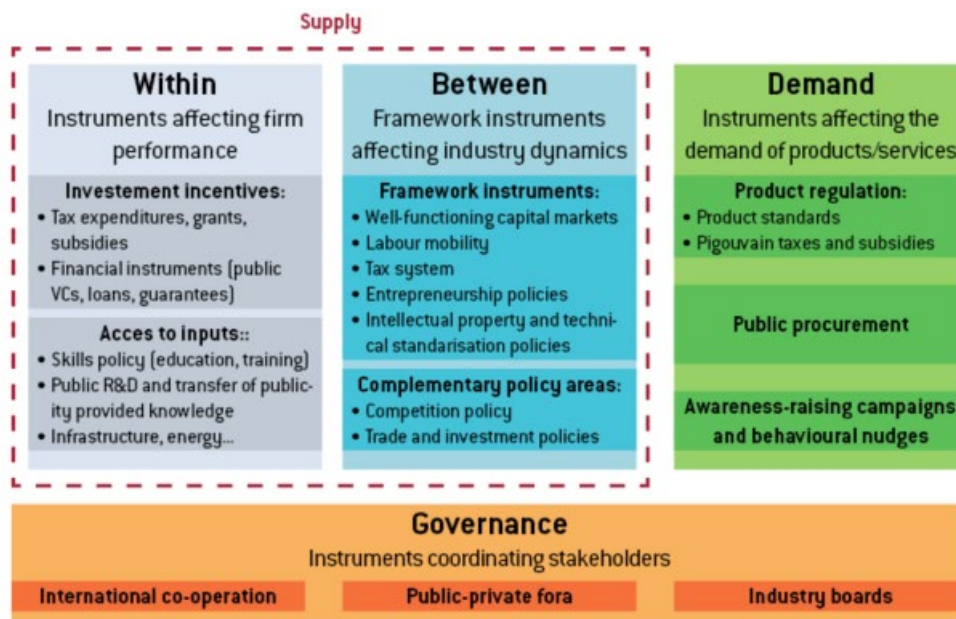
Supply

Within
Instruments affecting firm performance

Investement incentives:
• Tax expenditures, grants, subsidies
• Financial instruments (public VCs, loans, guarantees)

Acces to inputs::
• Skills policy (education, training)
• Public R&D and transfer of publicity provided knowledge
• Infrastructure, energy...

Between
Framework instruments affecting industry dynamics

Framework instruments:
• Well-functioning capital markets
• Labour mobility
• Tax system
• Entrepreneurship policies
• Intellectual property and technical standarisation policies

Complementary policy areas:
• Competition policy
• Trade and investment policies

Demand
Instruments affecting the demand of products/services

Product regulation:
• Product standards
• Pigouvain taxes and subsidies

Public procurement

Awareness-raising campaigns and behavioural nudges

Governance
Instruments coordinating stakeholders

International co-operation
Public-private fora
Industry boards